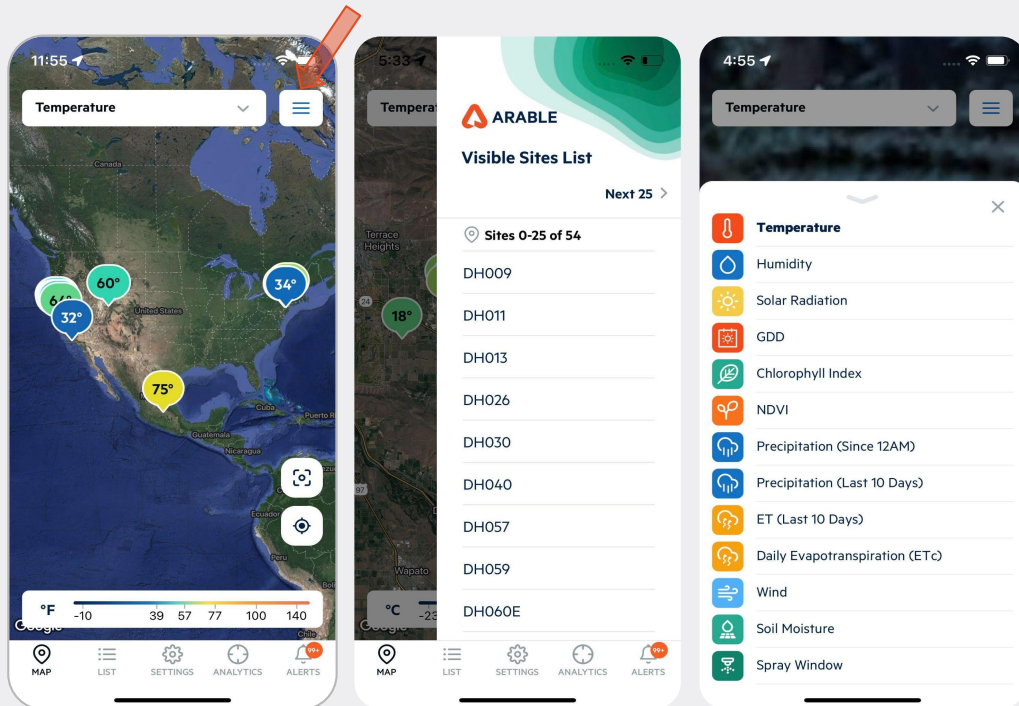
11:55

Temperature

Canada

60°

64°

32°

United States

34°

75°

Cuba

Puerto Rico

Guatemala

Nicaragua

Ecuador

Peru

°F -10 39 57 77 100 140

Google

Chile

MAP LIST SETTINGS ANALYTICS ALERTS 99+

5:33

Tempera

ARABLE

Visible Sites List

Next 25 >

Terrace Heights

Sites 0-25 of 54

DH009

18°

DH011

DH013

DH026

DH030

DH040

DH057

Wapato

DH059

°C -23

DH060E

Google

MAP LIST SETTINGS ANALYTICS ALERTS 99+

4:55

Temperature

Temperature

Humidity

Solar Radiation

GDD

Chlorophyll Index

NDVI

Precipitation (Since 12AM)

Precipitation (Last 10 Days)

ET (Last 10 Days)

Daily Evapotranspiration (ETc)

Wind

Soil Moisture

Spray Window